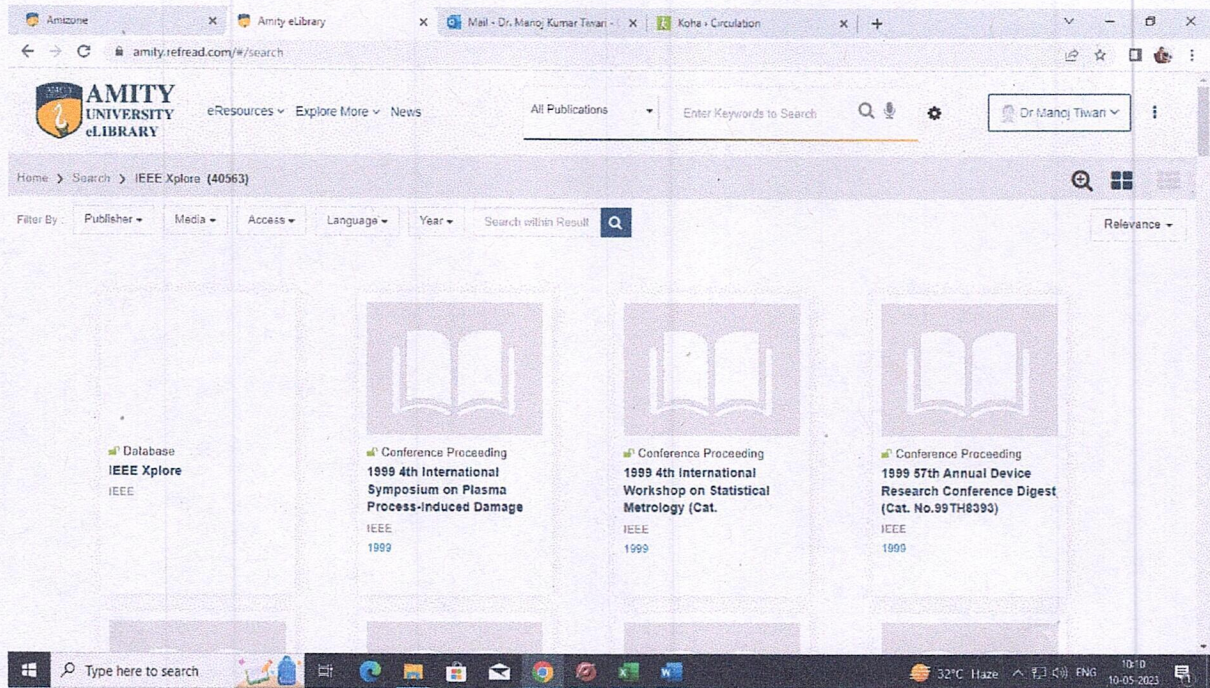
Amizone ×
Amity eLibrary ×
Mail - Dr. Manoj Kumar Tiwari - ×
Koha › Circulation ×
+

amity.refread.com/#/search

AMITY UNIVERSITY eLIBRARY
eResources ⌄ Explore More ⌄ News
All Publications
Enter Keywords to Search
Dr Manoj Tiwari ⌄

Home > Search > IEEE Xplore (40563)

Filter By : Publisher ▾ Media ▾ Access ▾ Language ▾ Year ▾ Search within Result
Relevance ▾

Database
IEEE Xplore
IEEE

Conference Proceeding
1999 4th International Symposium on Plasma Process-Induced Damage
IEEE
1999

Conference Proceeding
1999 4th International Workshop on Statistical Metrology (Cat.
IEEE
1999

Conference Proceeding
1999 57th Annual Device Research Conference Digest (Cat. No.99TH8393)
IEEE
1999

Type here to search
32°C Haze ENG 10:10 10-05-2023